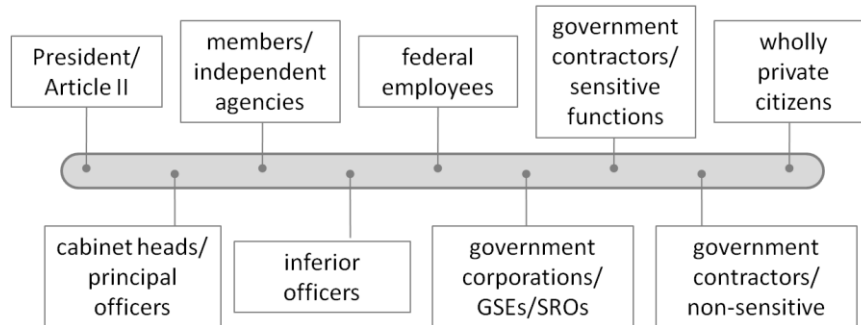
President/ Article II

cabinet heads/ principal officers

members/ independent agencies

inferior officers

federal employees

government corporations/ GSEs/SROs

government contractors/ sensitive functions

government contractors/ non-sensitive

wholly private citizens